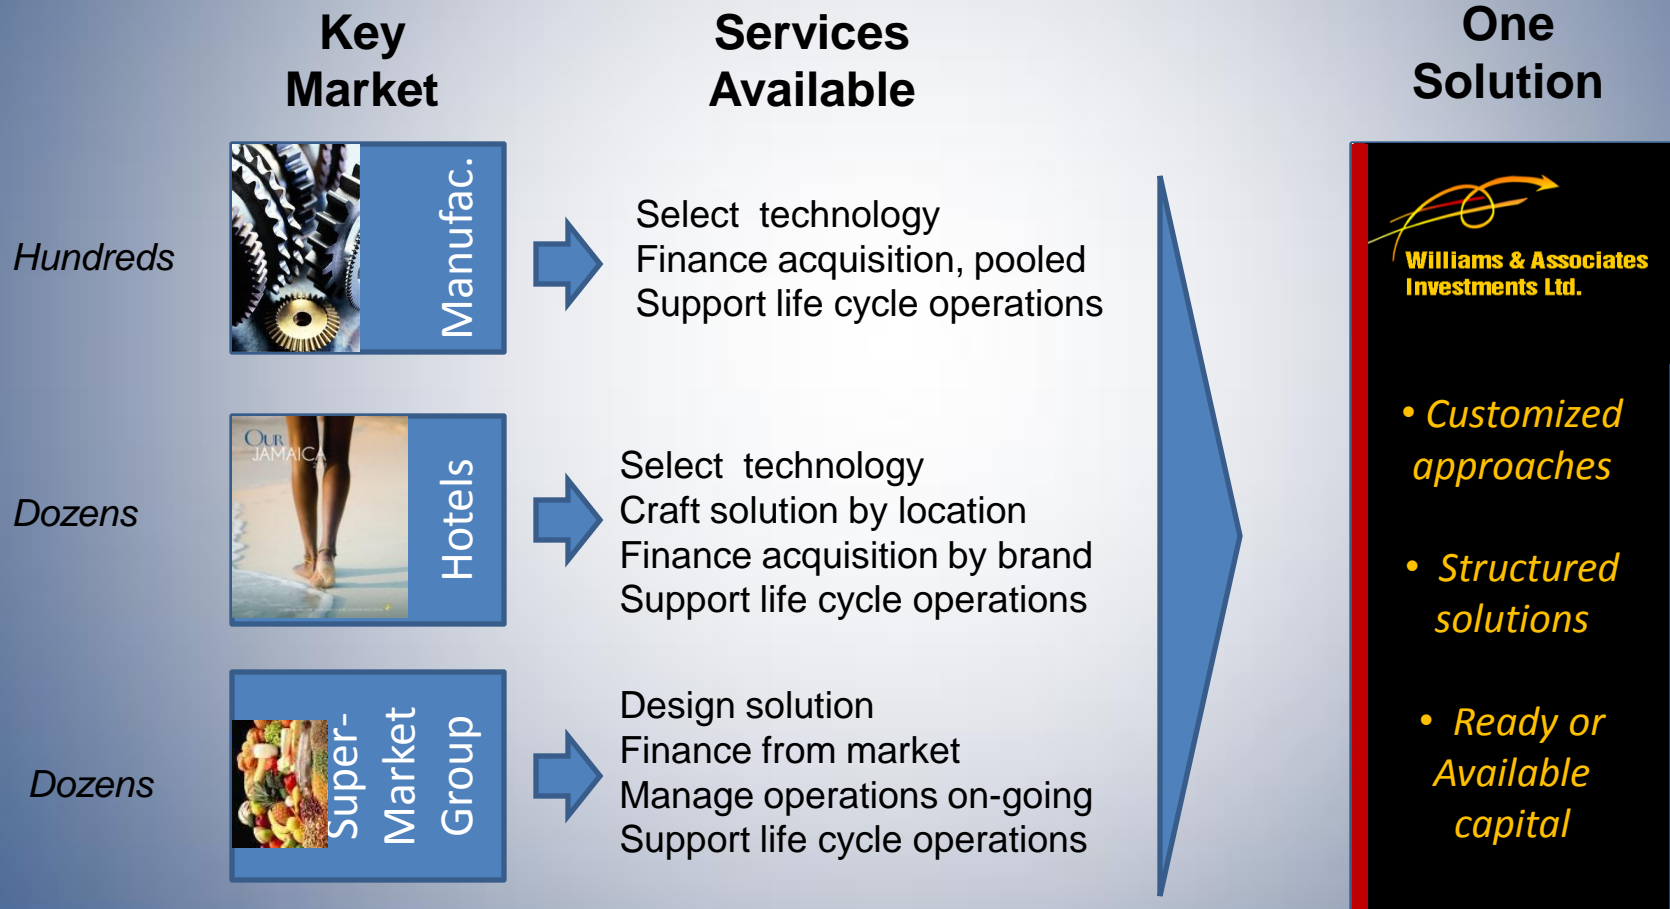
Key Market

Services Available

One Solution

Hundreds

Manufac.

Select technology
Finance acquisition, pooled
Support life cycle operations

Dozens

OUR JAMAICA

Hotels

Select technology
Craft solution by location
Finance acquisition by brand
Support life cycle operations

Dozens

Super-Market Group

Design solution
Finance from market
Manage operations on-going
Support life cycle operations

Williams & Associates Investments Ltd.

• Customized approaches

• Structured solutions

• Ready or Available capital